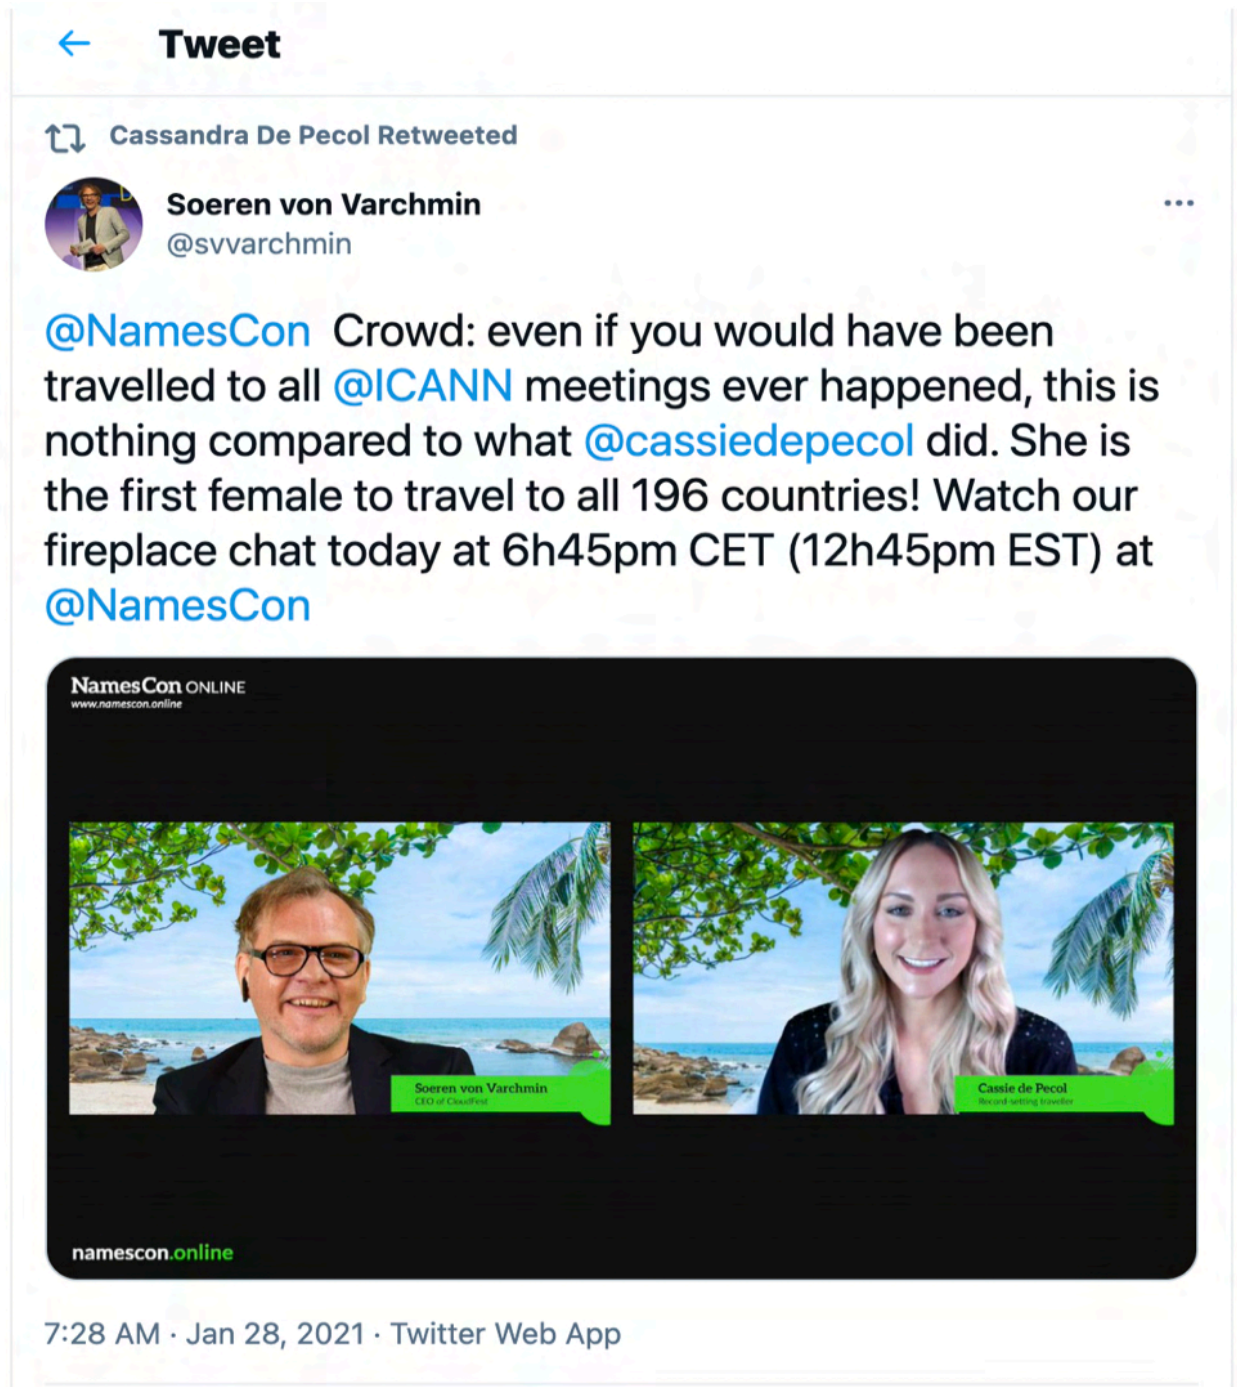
Tweet

Cassandra De Pecol Retweeted

Soeren von Varchmin
@svvarchmin

@NamesCon Crowd: even if you would have been travelled to all @ICANN meetings ever happened, this is nothing compared to what @cassiedepecol did. She is the first female to travel to all 196 countries! Watch our fireplace chat today at 6h45pm CET (12h45pm EST) at @NamesCon

NamesCon ONLINE
www.namescon.online

Soeren von Varchmin
CEO of CloudFest

Cassie de Pecol
Record-setting traveller

namescon.online

7:28 AM · Jan 28, 2021 · Twitter Web App